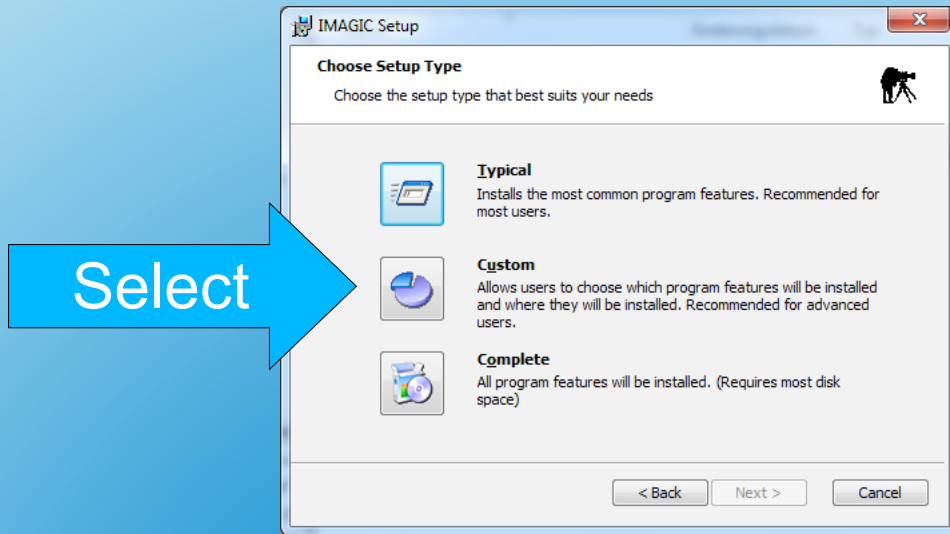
IMAGIC Setup

Choose Setup Type

Choose the setup type that best suits your needs

Typical
Installs the most common program features. Recommended for most users.

Select

Custom
Allows users to choose which program features will be installed and where they will be installed. Recommended for advanced users.

Complete
All program features will be installed. (Requires most disk space)

< Back   Next >   Cancel